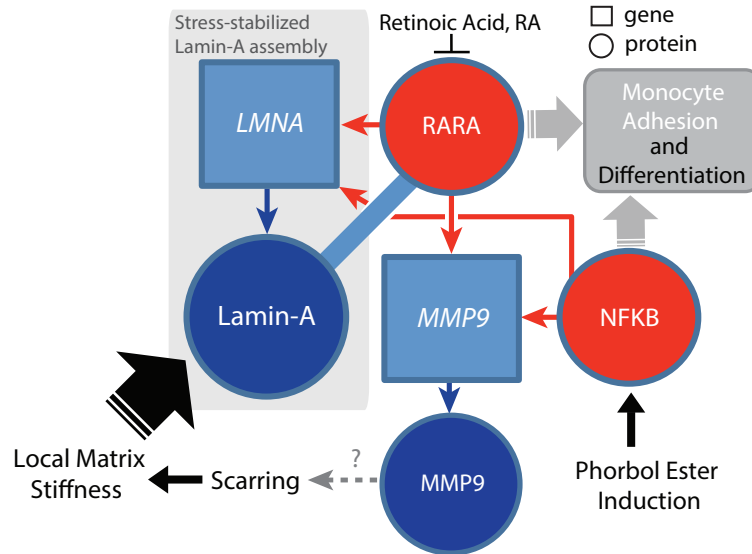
Stress-stabilized Lamin-A assembly

Retinoic Acid, RA

gene

protein

LMNA

RARA

Monocyte Adhesion and Differentiation

Lamin-A

MMP9

NFKB

Local Matrix Stiffness

Scarring

?

MMP9

Phorbol Ester Induction